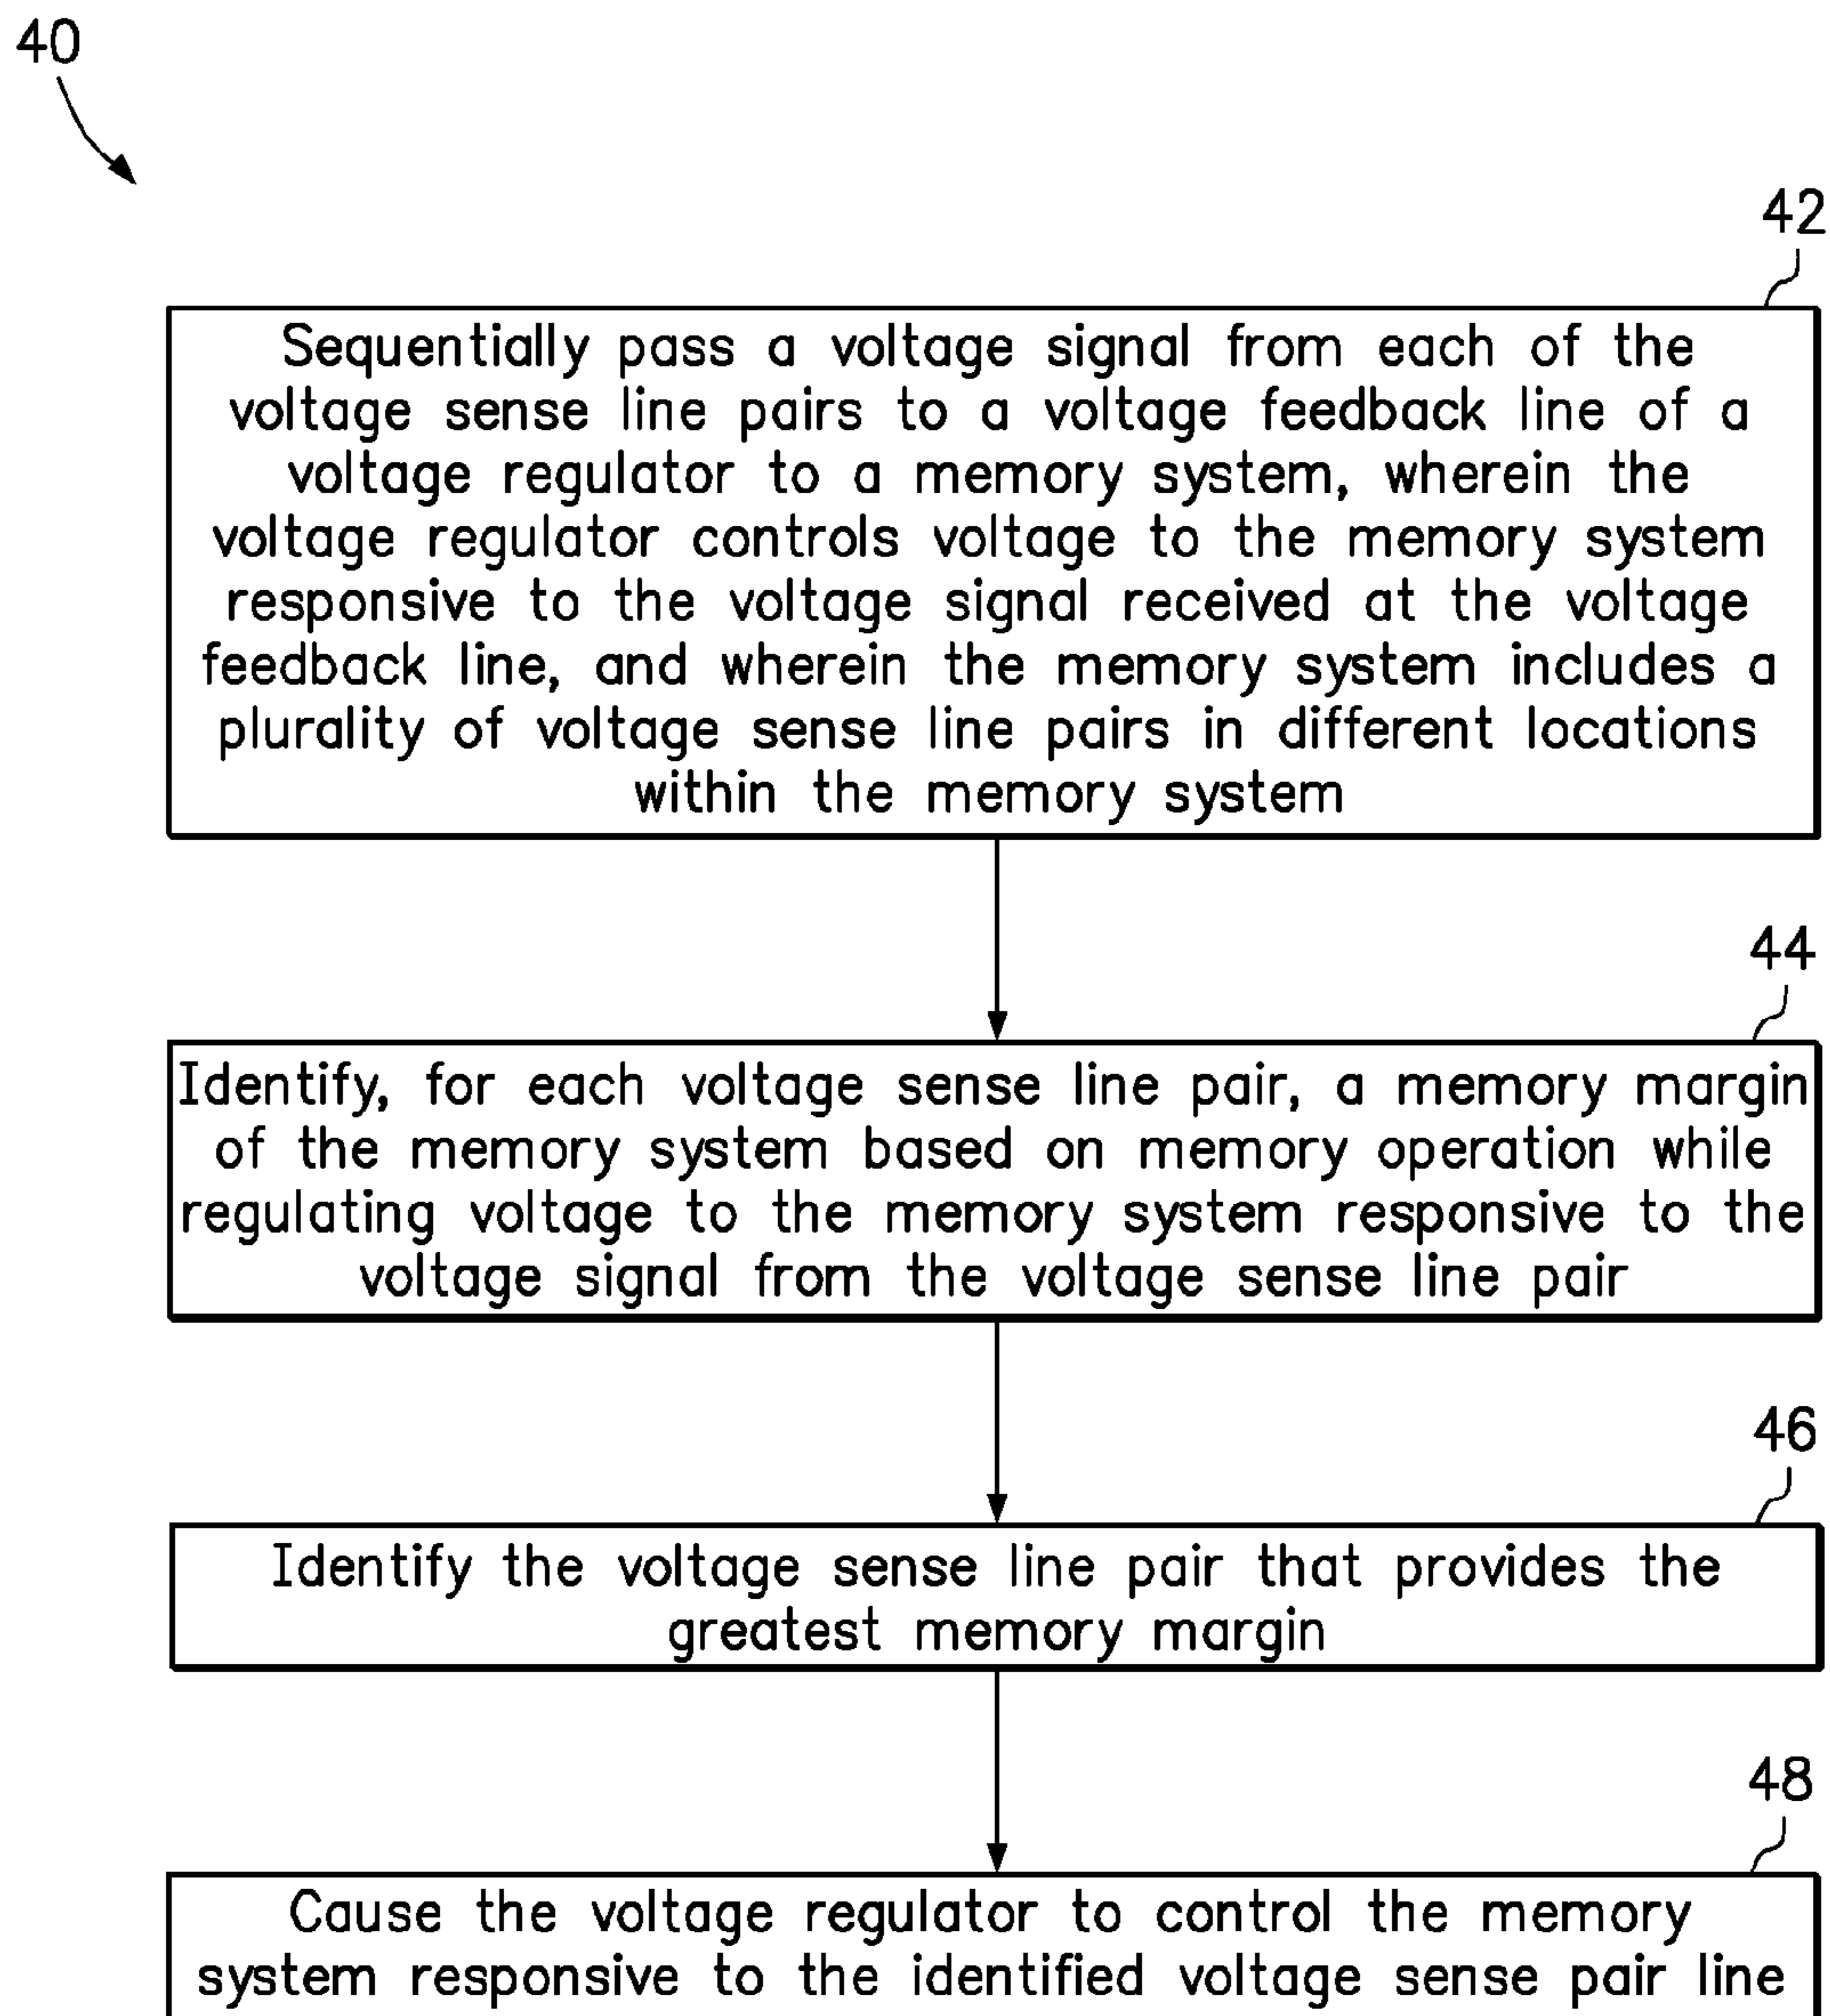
40

42

Sequentially pass a voltage signal from each of the voltage sense line pairs to a voltage feedback line of a voltage regulator to a memory system, wherein the voltage regulator controls voltage to the memory system responsive to the voltage signal received at the voltage feedback line, and wherein the memory system includes a plurality of voltage sense line pairs in different locations within the memory system

44

Identify, for each voltage sense line pair, a memory margin of the memory system based on memory operation while regulating voltage to the memory system responsive to the voltage signal from the voltage sense line pair

46

Identify the voltage sense line pair that provides the greatest memory margin

48

Cause the voltage regulator to control the memory system responsive to the identified voltage sense pair line